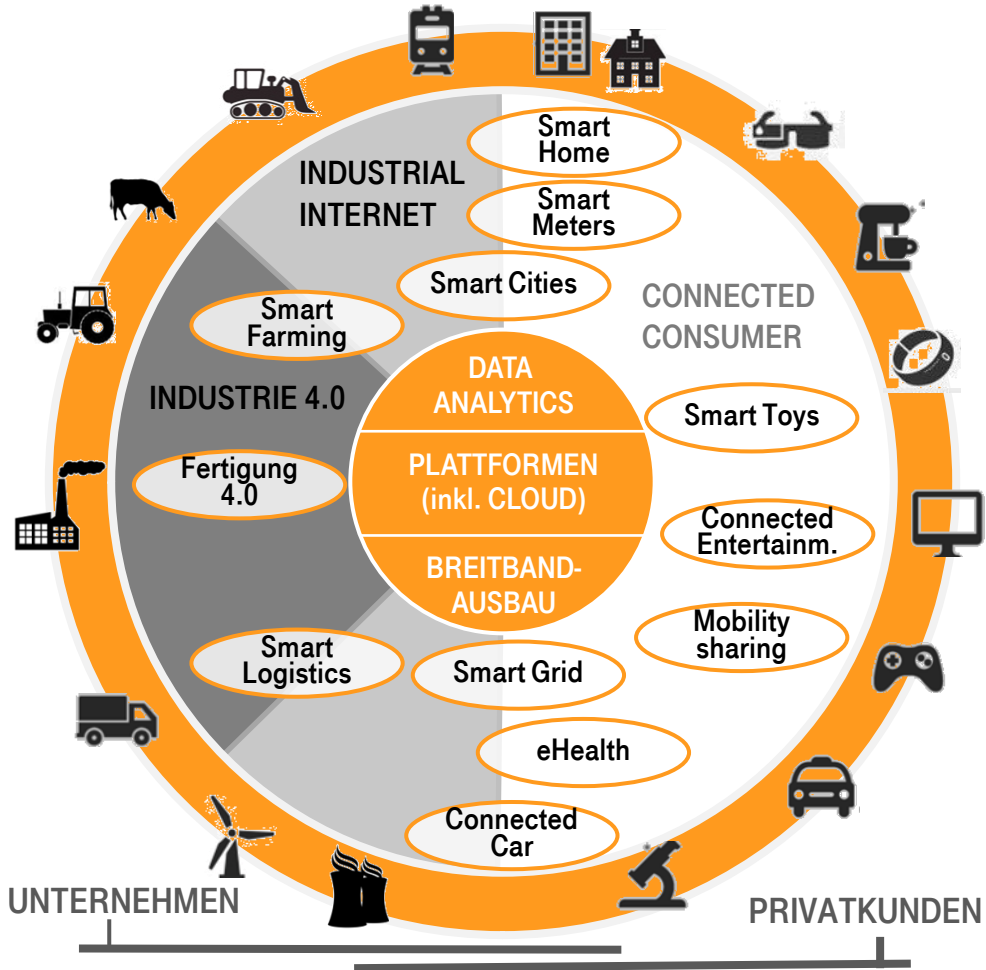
INDUSTRIAL INTERNET

Smart Home

Smart Meters

Smart Cities

CONNECTED CONSUMER

Smart Farming

INDUSTRIE 4.0

DATA ANALYTICS

PLATTFORMEN (inkl. CLOUD)

BREITBAND-AUSBAU

Smart Toys

Fertigung 4.0

Connected Entertainm.

Mobility sharing

Smart Logistics

Smart Grid

eHealth

Connected Car

UNTERNEHMEN

PRIVATKUNDEN